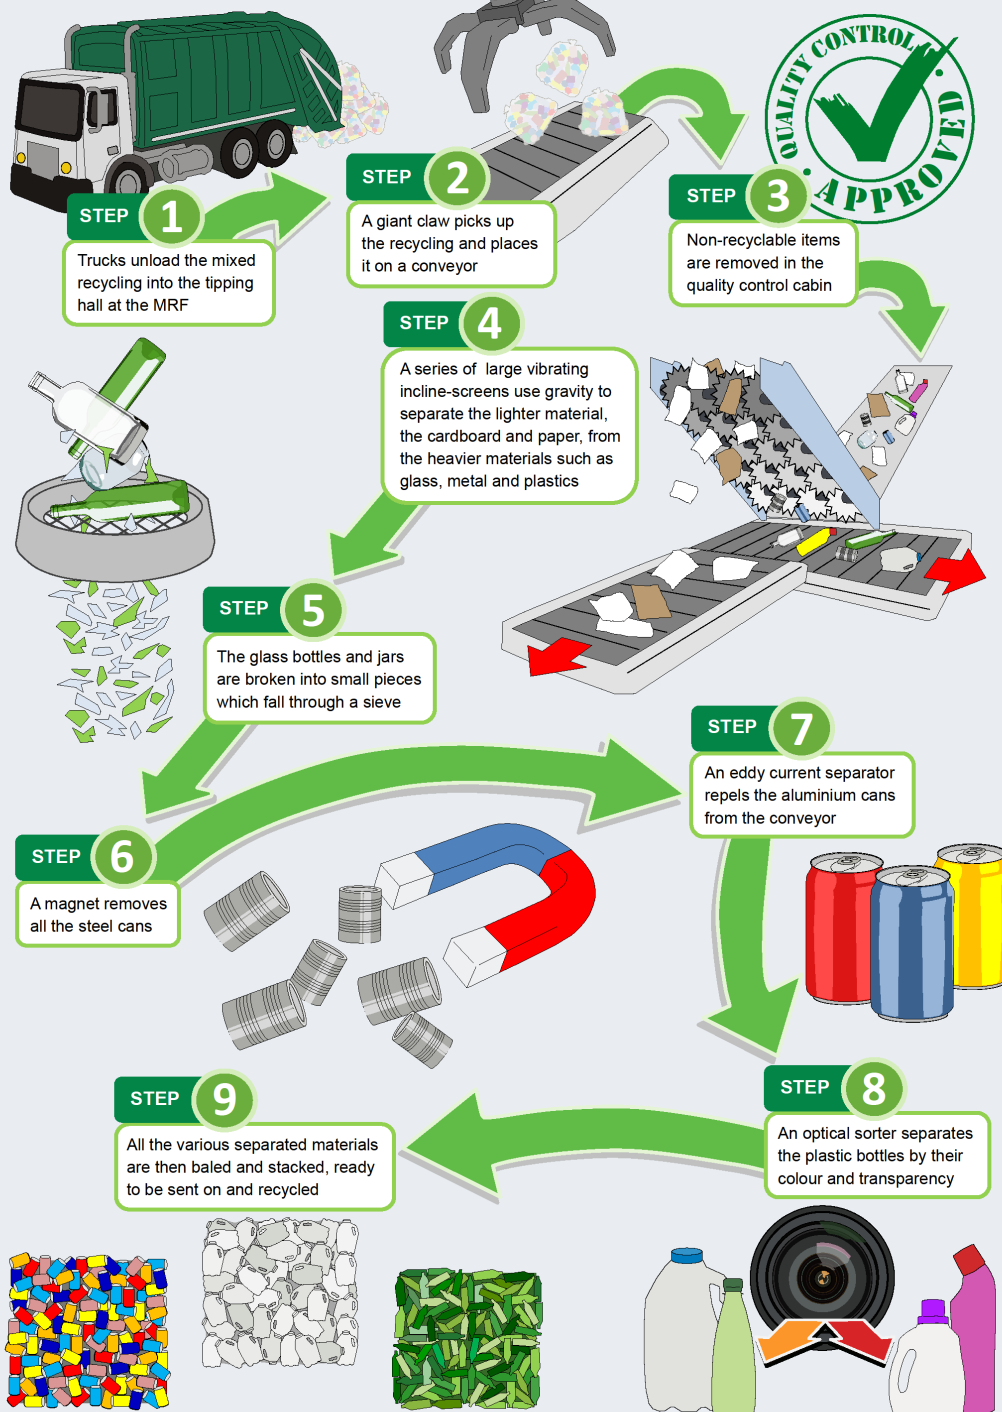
STEP 1
Trucks unload the mixed recycling into the tipping hall at the MRF

STEP 2
A giant claw picks up the recycling and places it on a conveyor

QUALITY CONTROL APPROVED

STEP 3
Non-recyclable items are removed in the quality control cabin

STEP 4
A series of large vibrating incline-screens use gravity to separate the lighter material, the cardboard and paper, from the heavier materials such as glass, metal and plastics

STEP 5
The glass bottles and jars are broken into small pieces which fall through a sieve

STEP 7
An eddy current separator repels the aluminium cans from the conveyor

STEP 6
A magnet removes all the steel cans

STEP 9
All the various separated materials are then baled and stacked, ready to be sent on and recycled

STEP 8
An optical sorter separates the plastic bottles by their colour and transparency